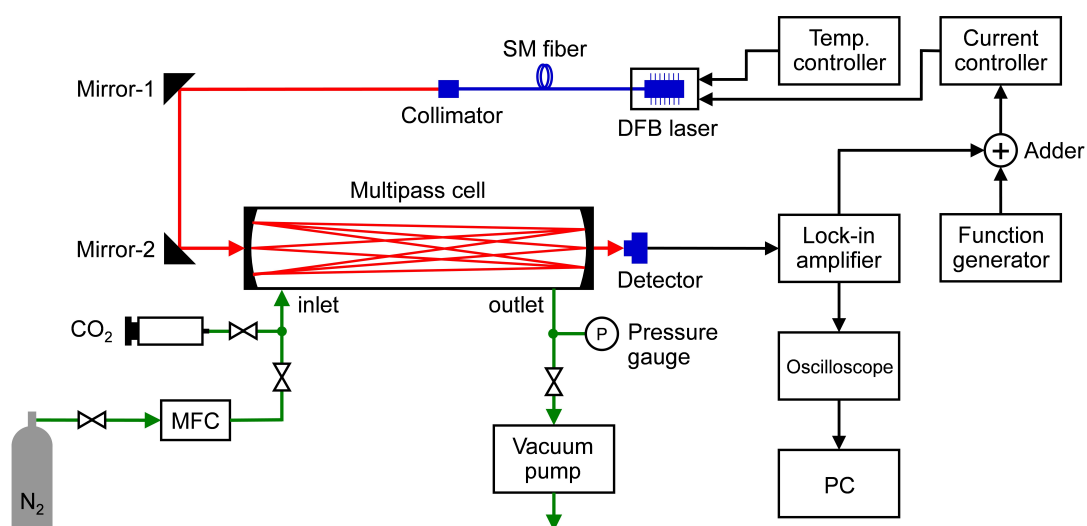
SM fiber
Temp. controller
Current controller
Mirror-1
Collimator
DFB laser
Adder
Multipass cell
Mirror-2
Detector
Lock-in amplifier
Function generator
inlet
outlet
$CO_2$
P
Pressure gauge
Oscilloscope
MFC
Vacuum pump
PC
$N_2$